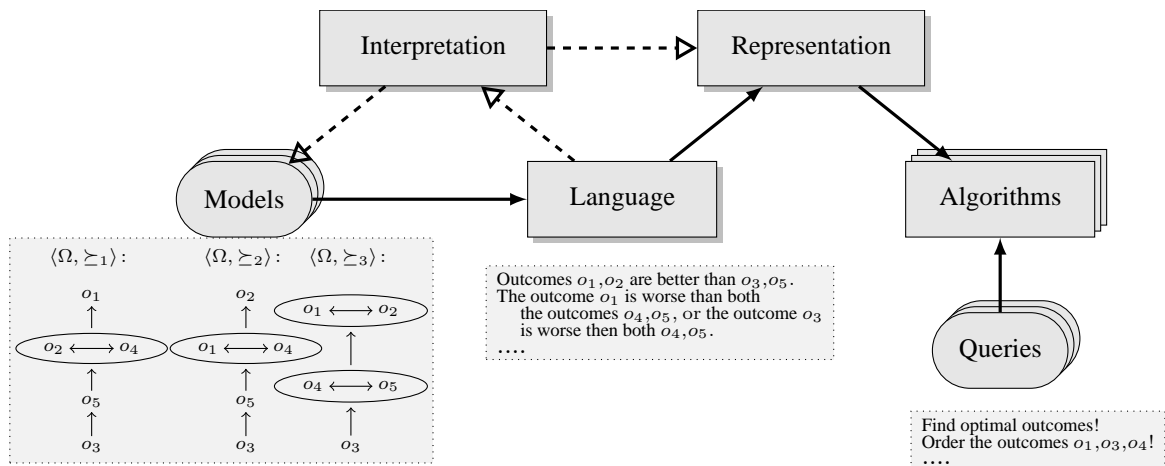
Interpretation

Representation

Models

Language

Algorithms

Queries

$\langle \Omega, \succeq_1 \rangle$:

$o_1$

$o_2 \longleftrightarrow o_4$

$o_5$

$o_3$

$\langle \Omega, \succeq_2 \rangle$:

$o_2$

$o_1 \longleftrightarrow o_4$

$o_5$

$o_3$

$\langle \Omega, \succeq_3 \rangle$:

$o_1 \longleftrightarrow o_2$

$o_4 \longleftrightarrow o_5$

$o_3$

Outcomes $o_1$,$o_2$ are better than $o_3$,$o_5$.
The outcome $o_1$ is worse than both the outcomes $o_4$,$o_5$, or the outcome $o_3$ is worse then both $o_4$,$o_5$.
....

Find optimal outcomes!
Order the outcomes $o_1$,$o_3$,$o_4$!
....